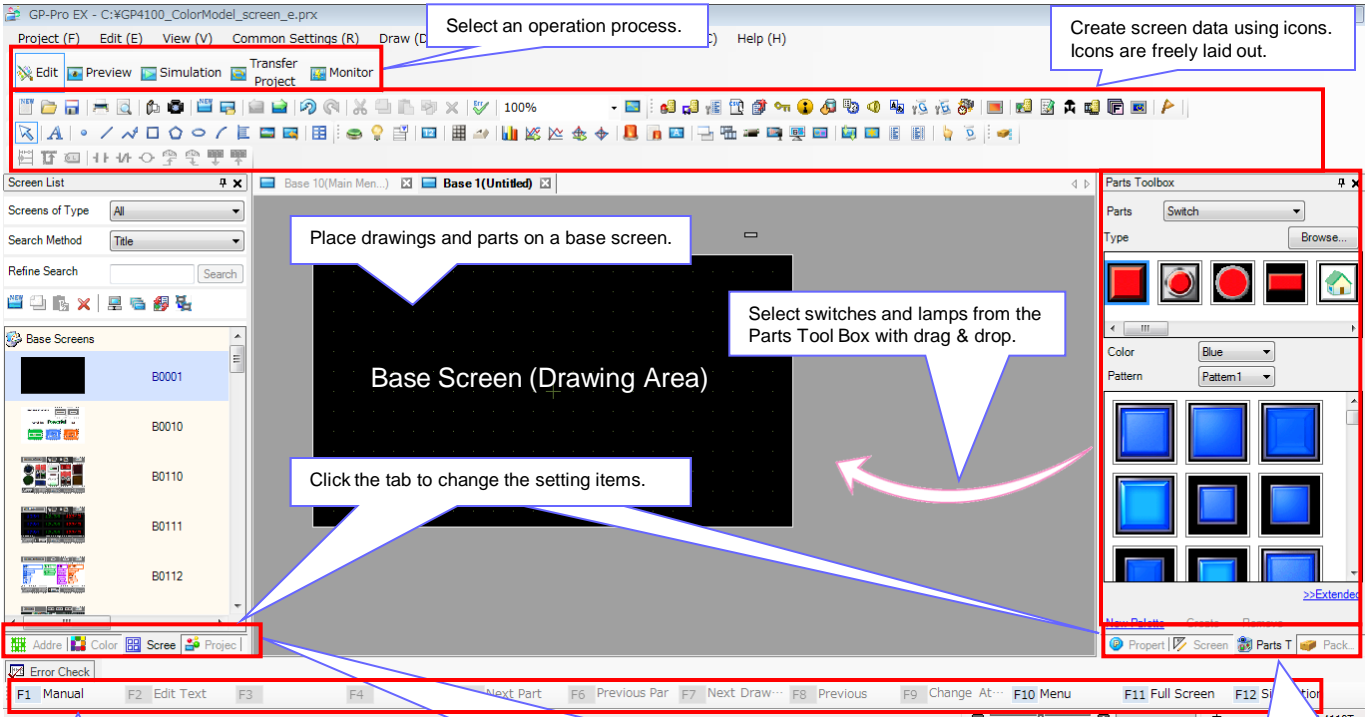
GP-Pro EX - C:¥GP4100_ColorModel_screen_e.prx

Select an operation process.

Create screen data using icons. Icons are freely laid out.

Project (F) Edit (E) View (V) Common Settings (R) Draw (D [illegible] C) Help (H)

Edit Preview Simulation Transfer Project Monitor

100%

Screen List

Screens of Type All

Search Method Title

Refine Search Search

Base Screens

B0001

B0010

B0110

B0111

B0112

Addre Color Scree Projec

Base 10(Main Men...) Base 1(Untitled)

Place drawings and parts on a base screen.

Base Screen (Drawing Area)

Select switches and lamps from the Parts Tool Box with drag & drop.

Click the tab to change the setting items.

Parts Toolbox

Parts Switch

Type Browse...

Color Blue

Pattern Pattern1

>>Extended

New Palette Create Remove

Propert Screen Parts T Pack...

Error Check

F1 Manual F2 Edit Text F3 F4 Next Part F6 Previous Par F7 Next Draw··· F8 Previous F9 Change At··· F10 Menu F11 Full Screen F12 Si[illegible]tion